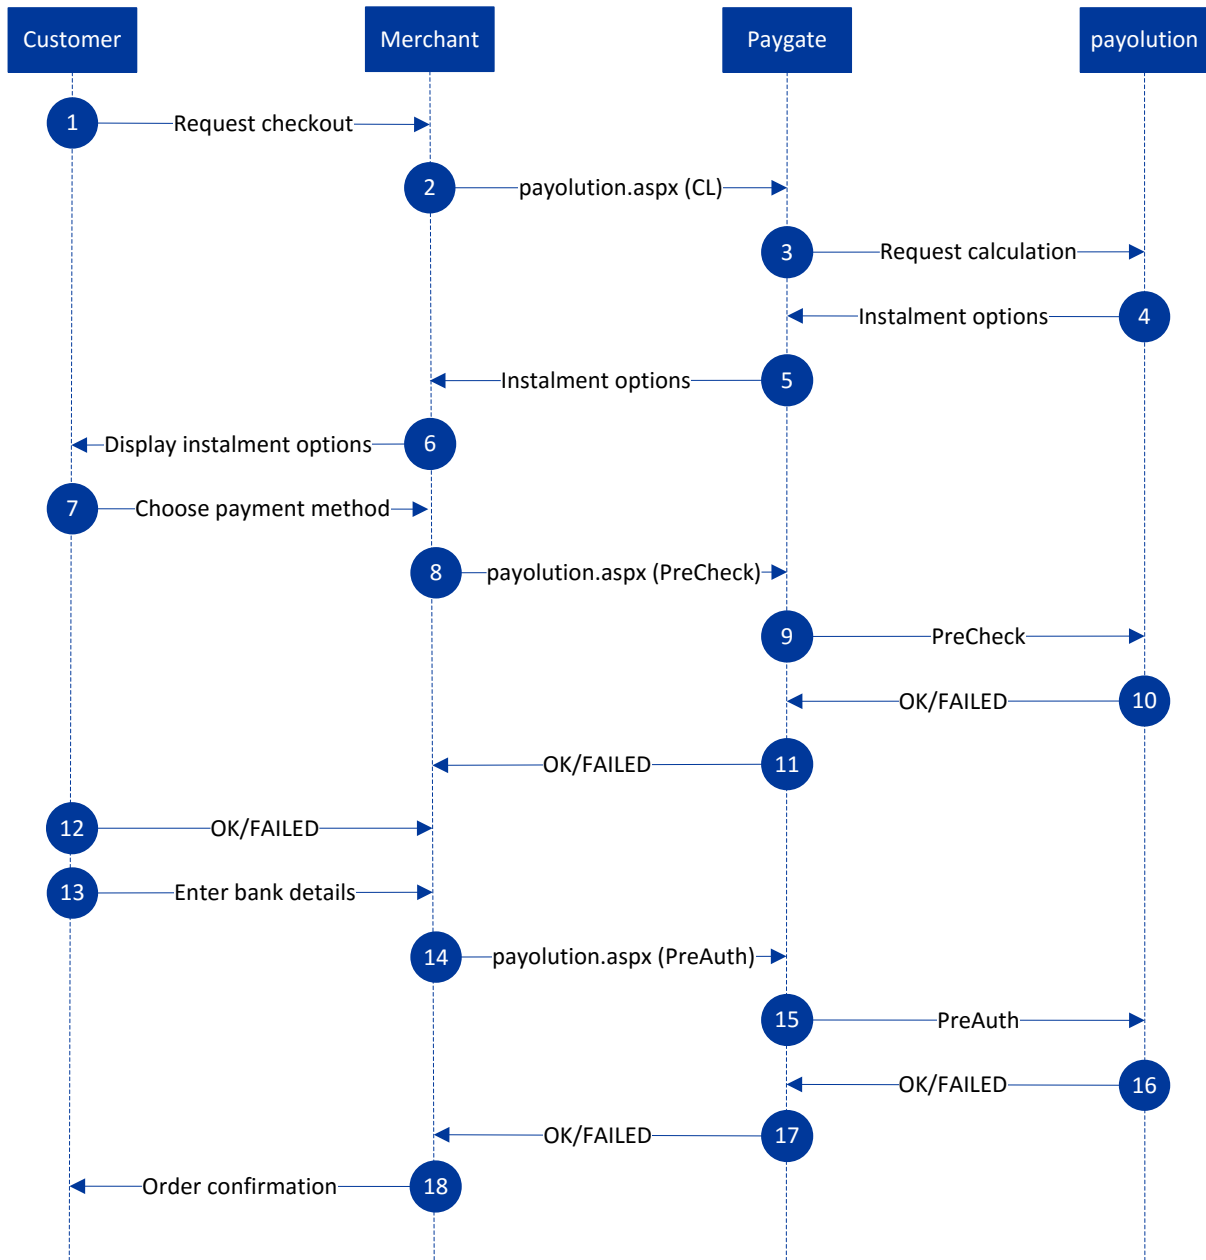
Customer
Merchant
Paygate
payolution

1 Request checkout
2 payolution.aspx (CL)
3 Request calculation
4 Instalment options
5 Instalment options
6 Display instalment options
7 Choose payment method
8 payolution.aspx (PreCheck)
9 PreCheck
10 OK/FAILED
11 OK/FAILED
12 OK/FAILED
13 Enter bank details
14 payolution.aspx (PreAuth)
15 PreAuth
16 OK/FAILED
17 OK/FAILED
18 Order confirmation